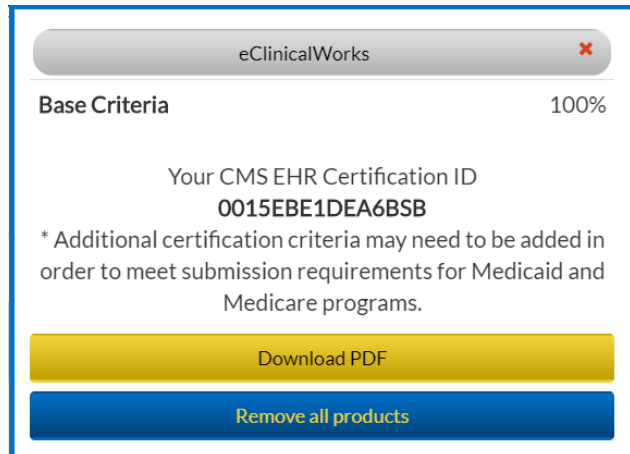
eClinicalWorks ✖

Base Criteria 100%

Your CMS EHR Certification ID
0015EBE1DEA6BSB
* Additional certification criteria may need to be added in order to meet submission requirements for Medicaid and Medicare programs.

Download PDF

Remove all products